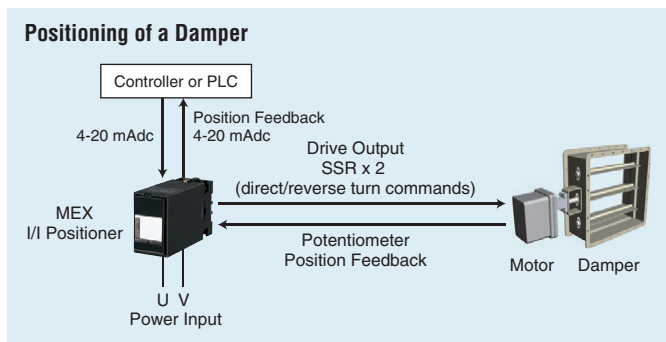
Positioning of a Damper

Controller or PLC

4-20 mAdc

Position Feedback
4-20 mAdc

Drive Output
SSR x 2
(direct/reverse turn commands)

MEX
I/I Positioner

Potentiometer
Position Feedback

Motor

Damper

U V
Power Input